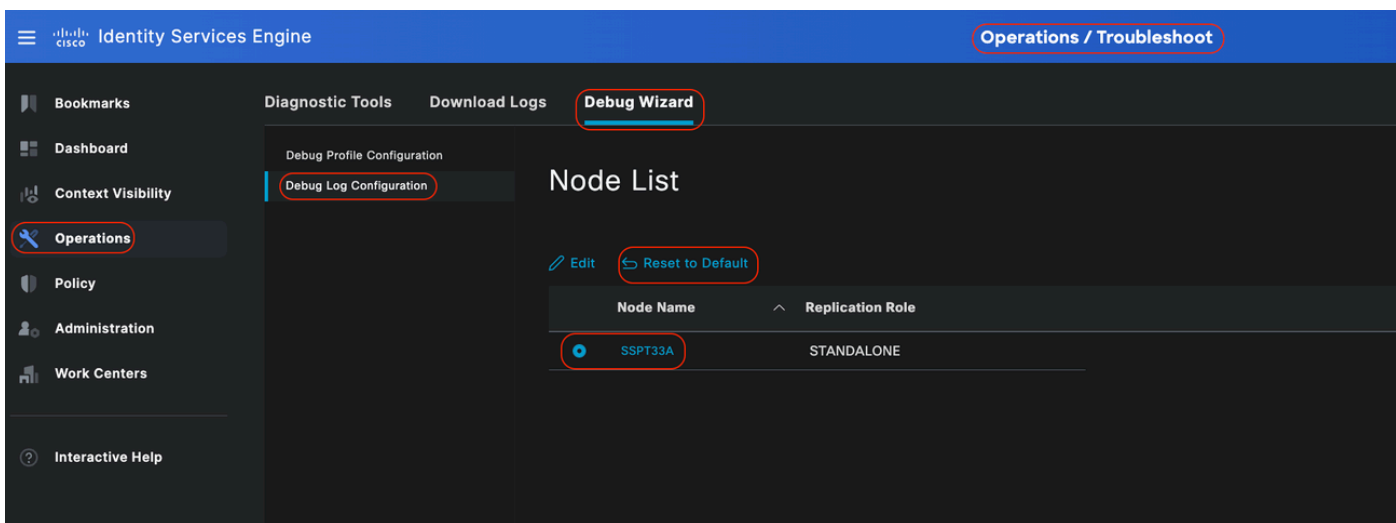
cisco Identity Services Engine

Operations / Troubleshoot

Bookmarks
Dashboard
Context Visibility
Operations
Policy
Administration
Work Centers

Interactive Help

Diagnostic Tools Download Logs Debug Wizard

Debug Profile Configuration
Debug Log Configuration

Node List

Edit Reset to Default

| Node Name | Replication Role |
|---|---|
| SSPT33A | STANDALONE |